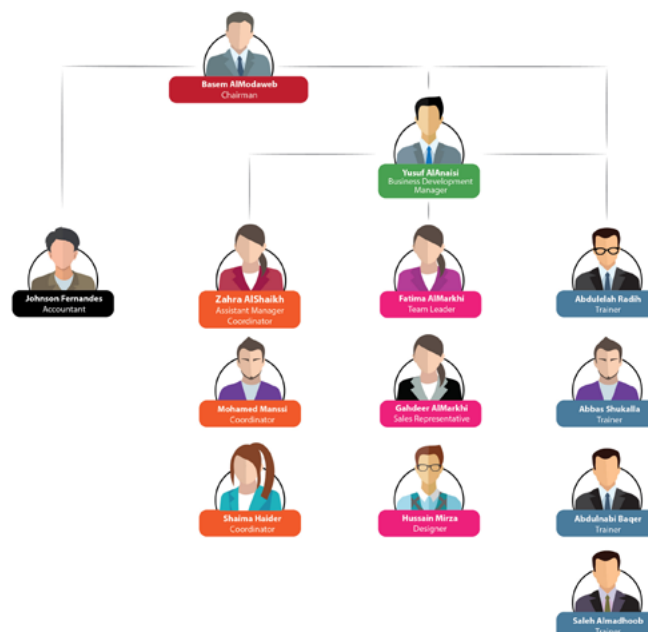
Basem AlModaweb
Chairman

Yusuf AlAnaisi
Business Development Manager

Johnson Fernandes
Accountant

Zahra AlShaikh
Assistant Manager Coordinator

Mohamed Manssi
Coordinator

Shaima Haider
Coordinator

Fatima AlMarkhi
Team Leader

Gahdeer AlMarkhi
Sales Representative

Hussain Mirza
Designer

Abdulelah Radih
Trainer

Abbas Shukalla
Trainer

Abdulnabi Baqer
Trainer

Saleh Almadhoob
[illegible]